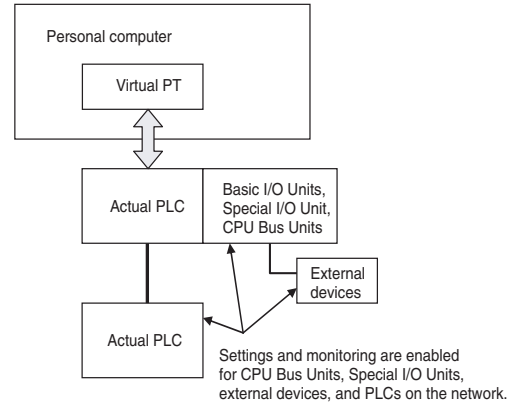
Personal computer

Virtual PT

Actual PLC

Basic I/O Units, Special I/O Unit, CPU Bus Units

External devices

Actual PLC

Settings and monitoring are enabled for CPU Bus Units, Special I/O Units, external devices, and PLCs on the network.